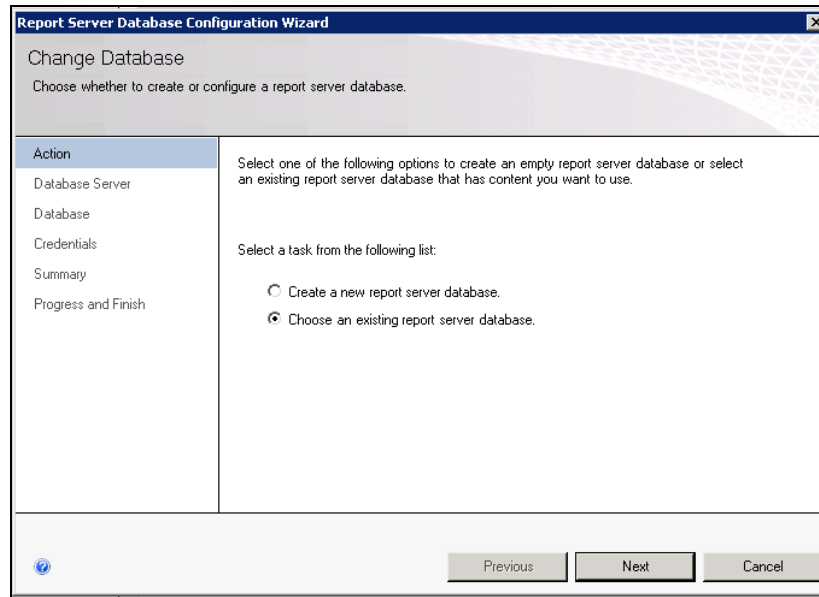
Report Server Database Configuration Wizard

Change Database

Choose whether to create or configure a report server database.

Action

Database Server

Database

Credentials

Summary

Progress and Finish

Select one of the following options to create an empty report server database or select an existing report server database that has content you want to use.

Select a task from the following list:

Create a new report server database.

Choose an existing report server database.

Previous

Next

Cancel